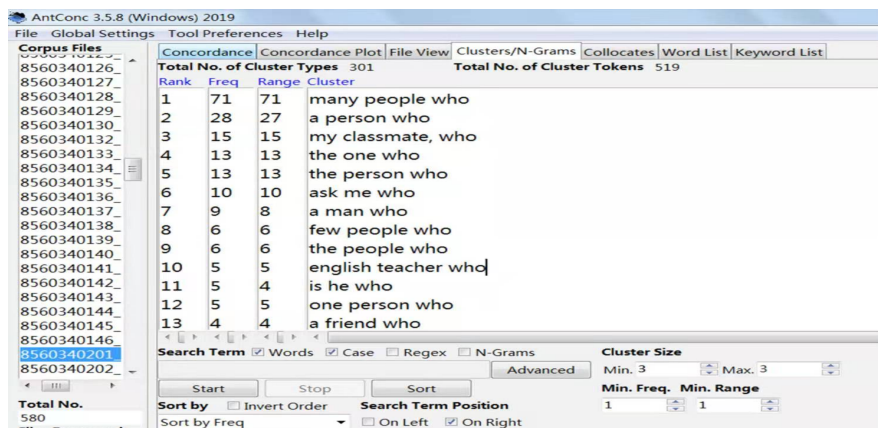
AntConc 3.5.8 (Windows) 2019
File Global Settings Tool Preferences Help

Corpus Files
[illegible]
8560340126_
8560340127_
8560340128_
8560340129_
8560340130_
8560340132_
8560340133_
8560340134_
8560340135_
8560340136_
8560340137_
8560340138_
8560340139_
8560340140_
8560340141_
8560340142_
8560340143_
8560340144_
8560340145_
8560340146_
8560340201_
8560340202_

Total No.
580

Concordance | Concordance Plot | File View | Clusters/N-Grams | Collocates | Word List | Keyword List

Total No. of Cluster Types 301 Total No. of Cluster Tokens 519

| Rank | Freq | Range | Cluster |
|---|---|---|---|
| 1 | 71 | 71 | many people who |
| 2 | 28 | 27 | a person who |
| 3 | 15 | 15 | my classmate, who |
| 4 | 13 | 13 | the one who |
| 5 | 13 | 13 | the person who |
| 6 | 10 | 10 | ask me who |
| 7 | 9 | 8 | a man who |
| 8 | 6 | 6 | few people who |
| 9 | 6 | 6 | the people who |
| 10 | 5 | 5 | english teacher who |
| 11 | 5 | 4 | is he who |
| 12 | 5 | 5 | one person who |
| 13 | 4 | 4 | a friend who |

Search Term ☑ Words ☑ Case ☐ Regex ☐ N-Grams
Advanced
Cluster Size
Min. 3 Max. 3
Start Stop Sort
Min. Freq. Min. Range
1 1
Sort by ☐ Invert Order
Sort by Freq
Search Term Position
☐ On Left ☑ On Right